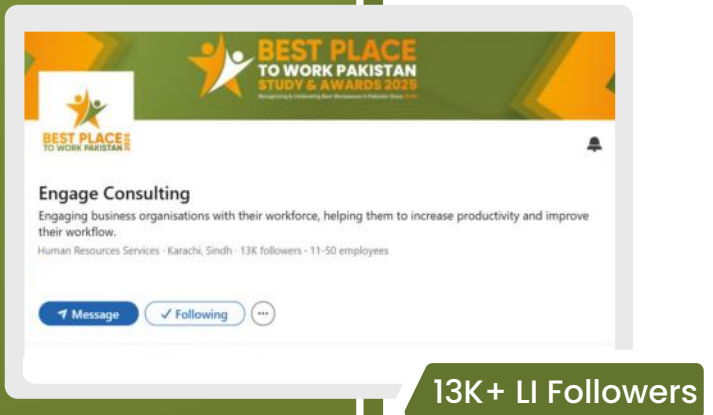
BEST PLACE
TO WORK PAKISTAN
STUDY & AWARDS 2025
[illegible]

BEST PLACE
TO WORK PAKISTAN

Engage Consulting

Engaging business organisations with their workforce, helping them to increase productivity and improve their workflow.

Human Resources Services · Karachi, Sindh · 13K followers · 11-50 employees

Message

✓ Following

···

13K+ LI Followers